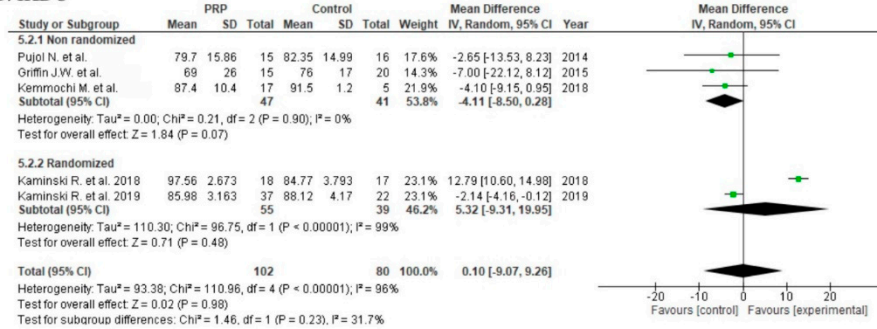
| Study or Subgroup | PRP Mean | PRP SD | PRP Total | Control Mean | Control SD | Control Total | Weight | Mean Difference IV, Random, 95% CI | Year |
|---|---|---|---|---|---|---|---|---|---|
| **5.2.1 Non randomized** | | | | | | | | | |
| Pujol N. et al. | 79.7 | 15.86 | 15 | 82.35 | 14.99 | 16 | 17.6% | -2.65 [-13.53, 8.23] | 2014 |
| Griffin J.W. et al. | 69 | 26 | 15 | 76 | 17 | 20 | 14.3% | -7.00 [-22.12, 8.12] | 2015 |
| Kemmochi M. et al. | 87.4 | 10.4 | 17 | 91.5 | 1.2 | 5 | 21.9% | -4.10 [-9.15, 0.95] | 2018 |
| **Subtotal (95% CI)** | | | **47** | | | **41** | **53.8%** | **-4.11 [-8.50, 0.28]** | |

Heterogeneity: Tau² = 0.00; Chi² = 0.21, df = 2 (P = 0.90); I² = 0%
Test for overall effect: Z = 1.84 (P = 0.07)

| Study or Subgroup | PRP Mean | PRP SD | PRP Total | Control Mean | Control SD | Control Total | Weight | Mean Difference IV, Random, 95% CI | Year |
|---|---|---|---|---|---|---|---|---|---|
| **5.2.2 Randomized** | | | | | | | | | |
| Kaminski R. et al. 2018 | 97.56 | 2.673 | 18 | 84.77 | 3.793 | 17 | 23.1% | 12.79 [10.60, 14.98] | 2018 |
| Kaminski R. et al. 2019 | 85.98 | 3.163 | 37 | 88.12 | 4.17 | 22 | 23.1% | -2.14 [-4.16, -0.12] | 2019 |
| **Subtotal (95% CI)** | | | **55** | | | **39** | **46.2%** | **5.32 [-9.31, 19.95]** | |

Heterogeneity: Tau² = 110.30; Chi² = 96.75, df = 1 (P < 0.00001); I² = 99%
Test for overall effect: Z = 0.71 (P = 0.48)

**Total (95% CI)** **102** **80** **100.0%** **0.10 [-9.07, 9.26]**
Heterogeneity: Tau² = 93.38; Chi² = 110.96, df = 4 (P < 0.00001); I² = 96%
Test for overall effect: Z = 0.02 (P = 0.98)
Test for subgroup differences: Chi² = 1.46, df = 1 (P = 0.23), I² = 31.7%

Mean Difference
IV, Random, 95% CI
-20 -10 0 10 20
Favours [control] Favours [experimental]